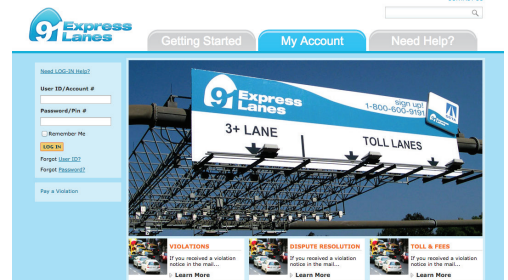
91 Express Lanes

Getting Started
My Account
Need Help?

Need LOG-IN Help?

User ID/Account #

Password/Pin #

Remember Me

LOG IN

Forgot User ID?

Forgot Password?

Pay a Violation

91 Express Lanes

sign up!
1-800-600-9191

3+ LANE

TOLL LANES

VIOLATIONS
If you received a violation notice in the mail...
Learn More

DISPUTE RESOLUTION
If you received a violation notice in the mail...
Learn More

TOLL & FEES
If you received a violation notice in the mail...
Learn More